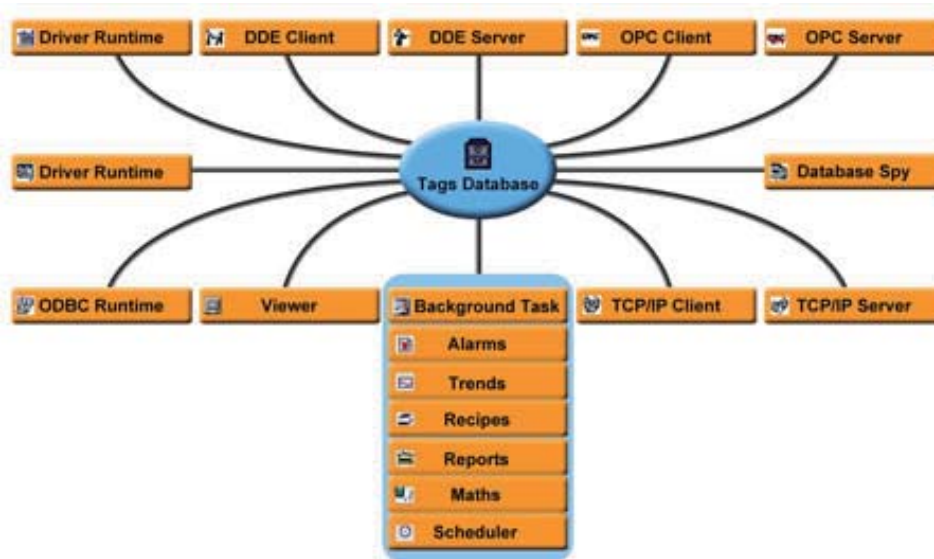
Driver Runtime
DDE Client
DDE Server
OPC Client
OPC Server
Driver Runtime
Tags Database
Database Spy
ODBC Runtime
Viewer
Background Task
TCP/IP Client
TCP/IP Server
Alarms
Trends
Recipes
Reports
Maths
Scheduler